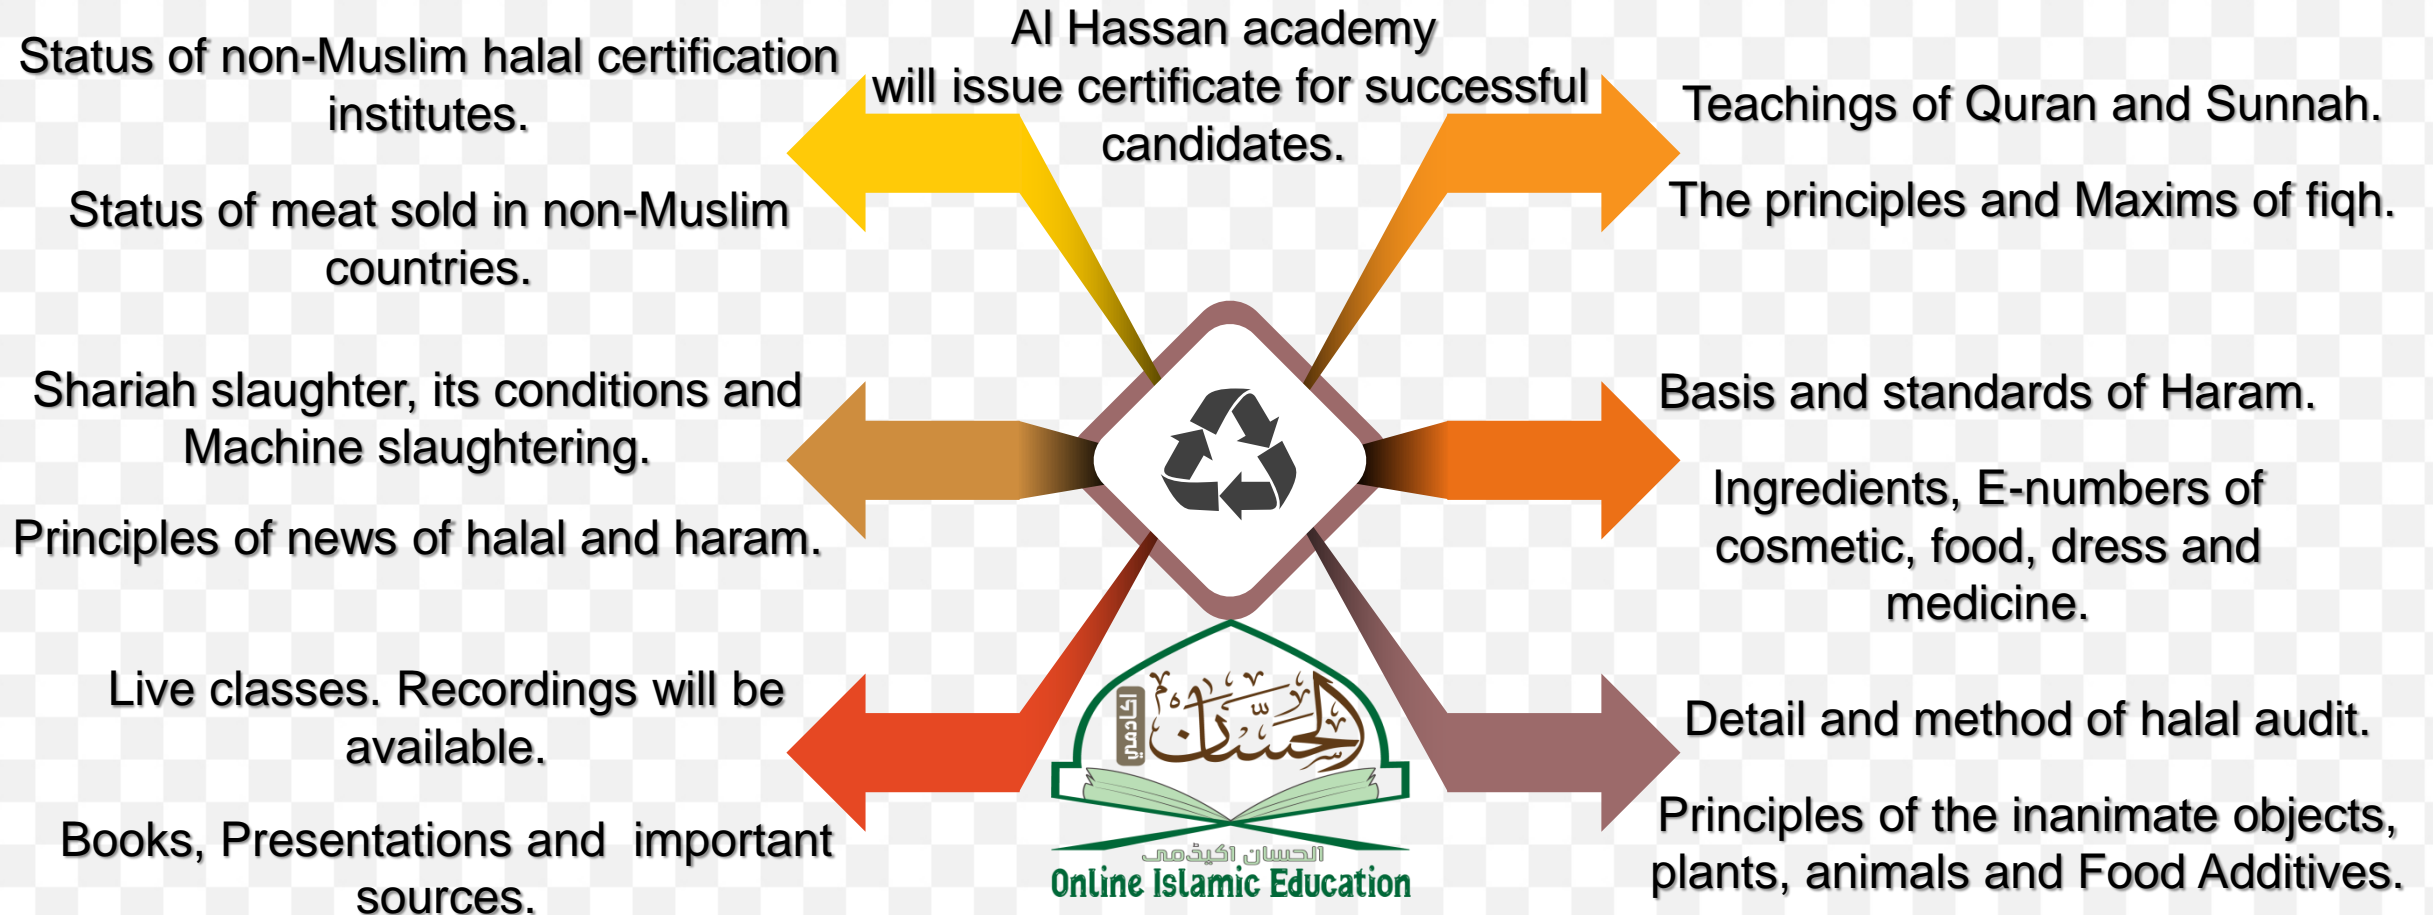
Al Hassan academy will issue certificate for successful candidates.

Status of non-Muslim halal certification institutes.

Status of meat sold in non-Muslim countries.

Teachings of Quran and Sunnah.

The principles and Maxims of fiqh.

Shariah slaughter, its conditions and Machine slaughtering.

Principles of news of halal and haram.

Basis and standards of Haram.

Ingredients, E-numbers of cosmetic, food, dress and medicine.

Live classes. Recordings will be available.

Books, Presentations and important sources.

Detail and method of halal audit.

Principles of the inanimate objects, plants, animals and Food Additives.

اکادمی الحسن

الحسان اکیڈمی

Online Islamic Education